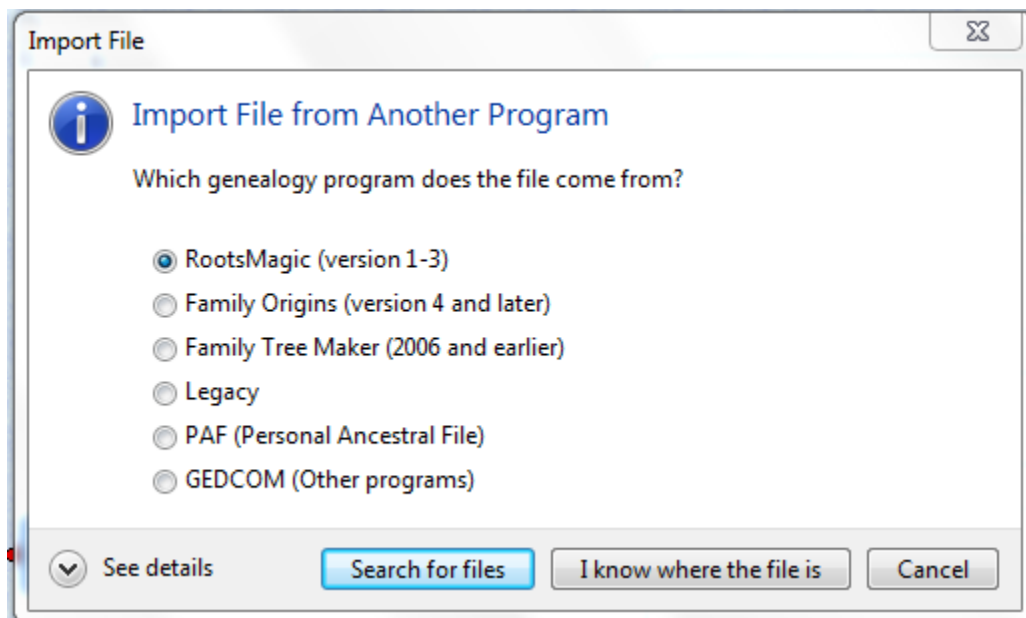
Import File

Import File from Another Program

Which genealogy program does the file come from?

RootsMagic (version 1-3)
Family Origins (version 4 and later)
Family Tree Maker (2006 and earlier)
Legacy
PAF (Personal Ancestral File)
GEDCOM (Other programs)

See details

Search for files

I know where the file is

Cancel